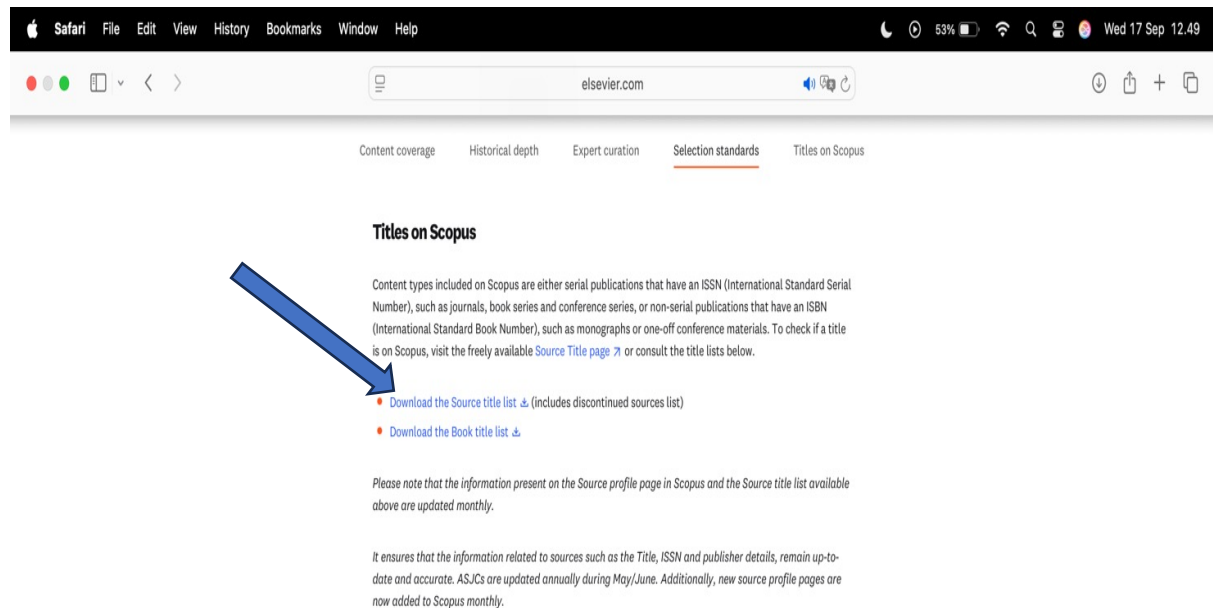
Safari File Edit View History Bookmarks Window Help

53% Wed 17 Sep 12.49

elsevier.com

Content coverage Historical depth Expert curation Selection standards Titles on Scopus

Titles on Scopus

Content types included on Scopus are either serial publications that have an ISSN (International Standard Serial Number), such as journals, book series and conference series, or non-serial publications that have an ISBN (International Standard Book Number), such as monographs or one-off conference materials. To check if a title is on Scopus, visit the freely available Source Title page ↗ or consult the title lists below.

• Download the Source title list (includes discontinued sources list)
• Download the Book title list

Please note that the information present on the Source profile page in Scopus and the Source title list available above are updated monthly.

It ensures that the information related to sources such as the Title, ISSN and publisher details, remain up-to-date and accurate. ASJCs are updated annually during May/June. Additionally, new source profile pages are now added to Scopus monthly.